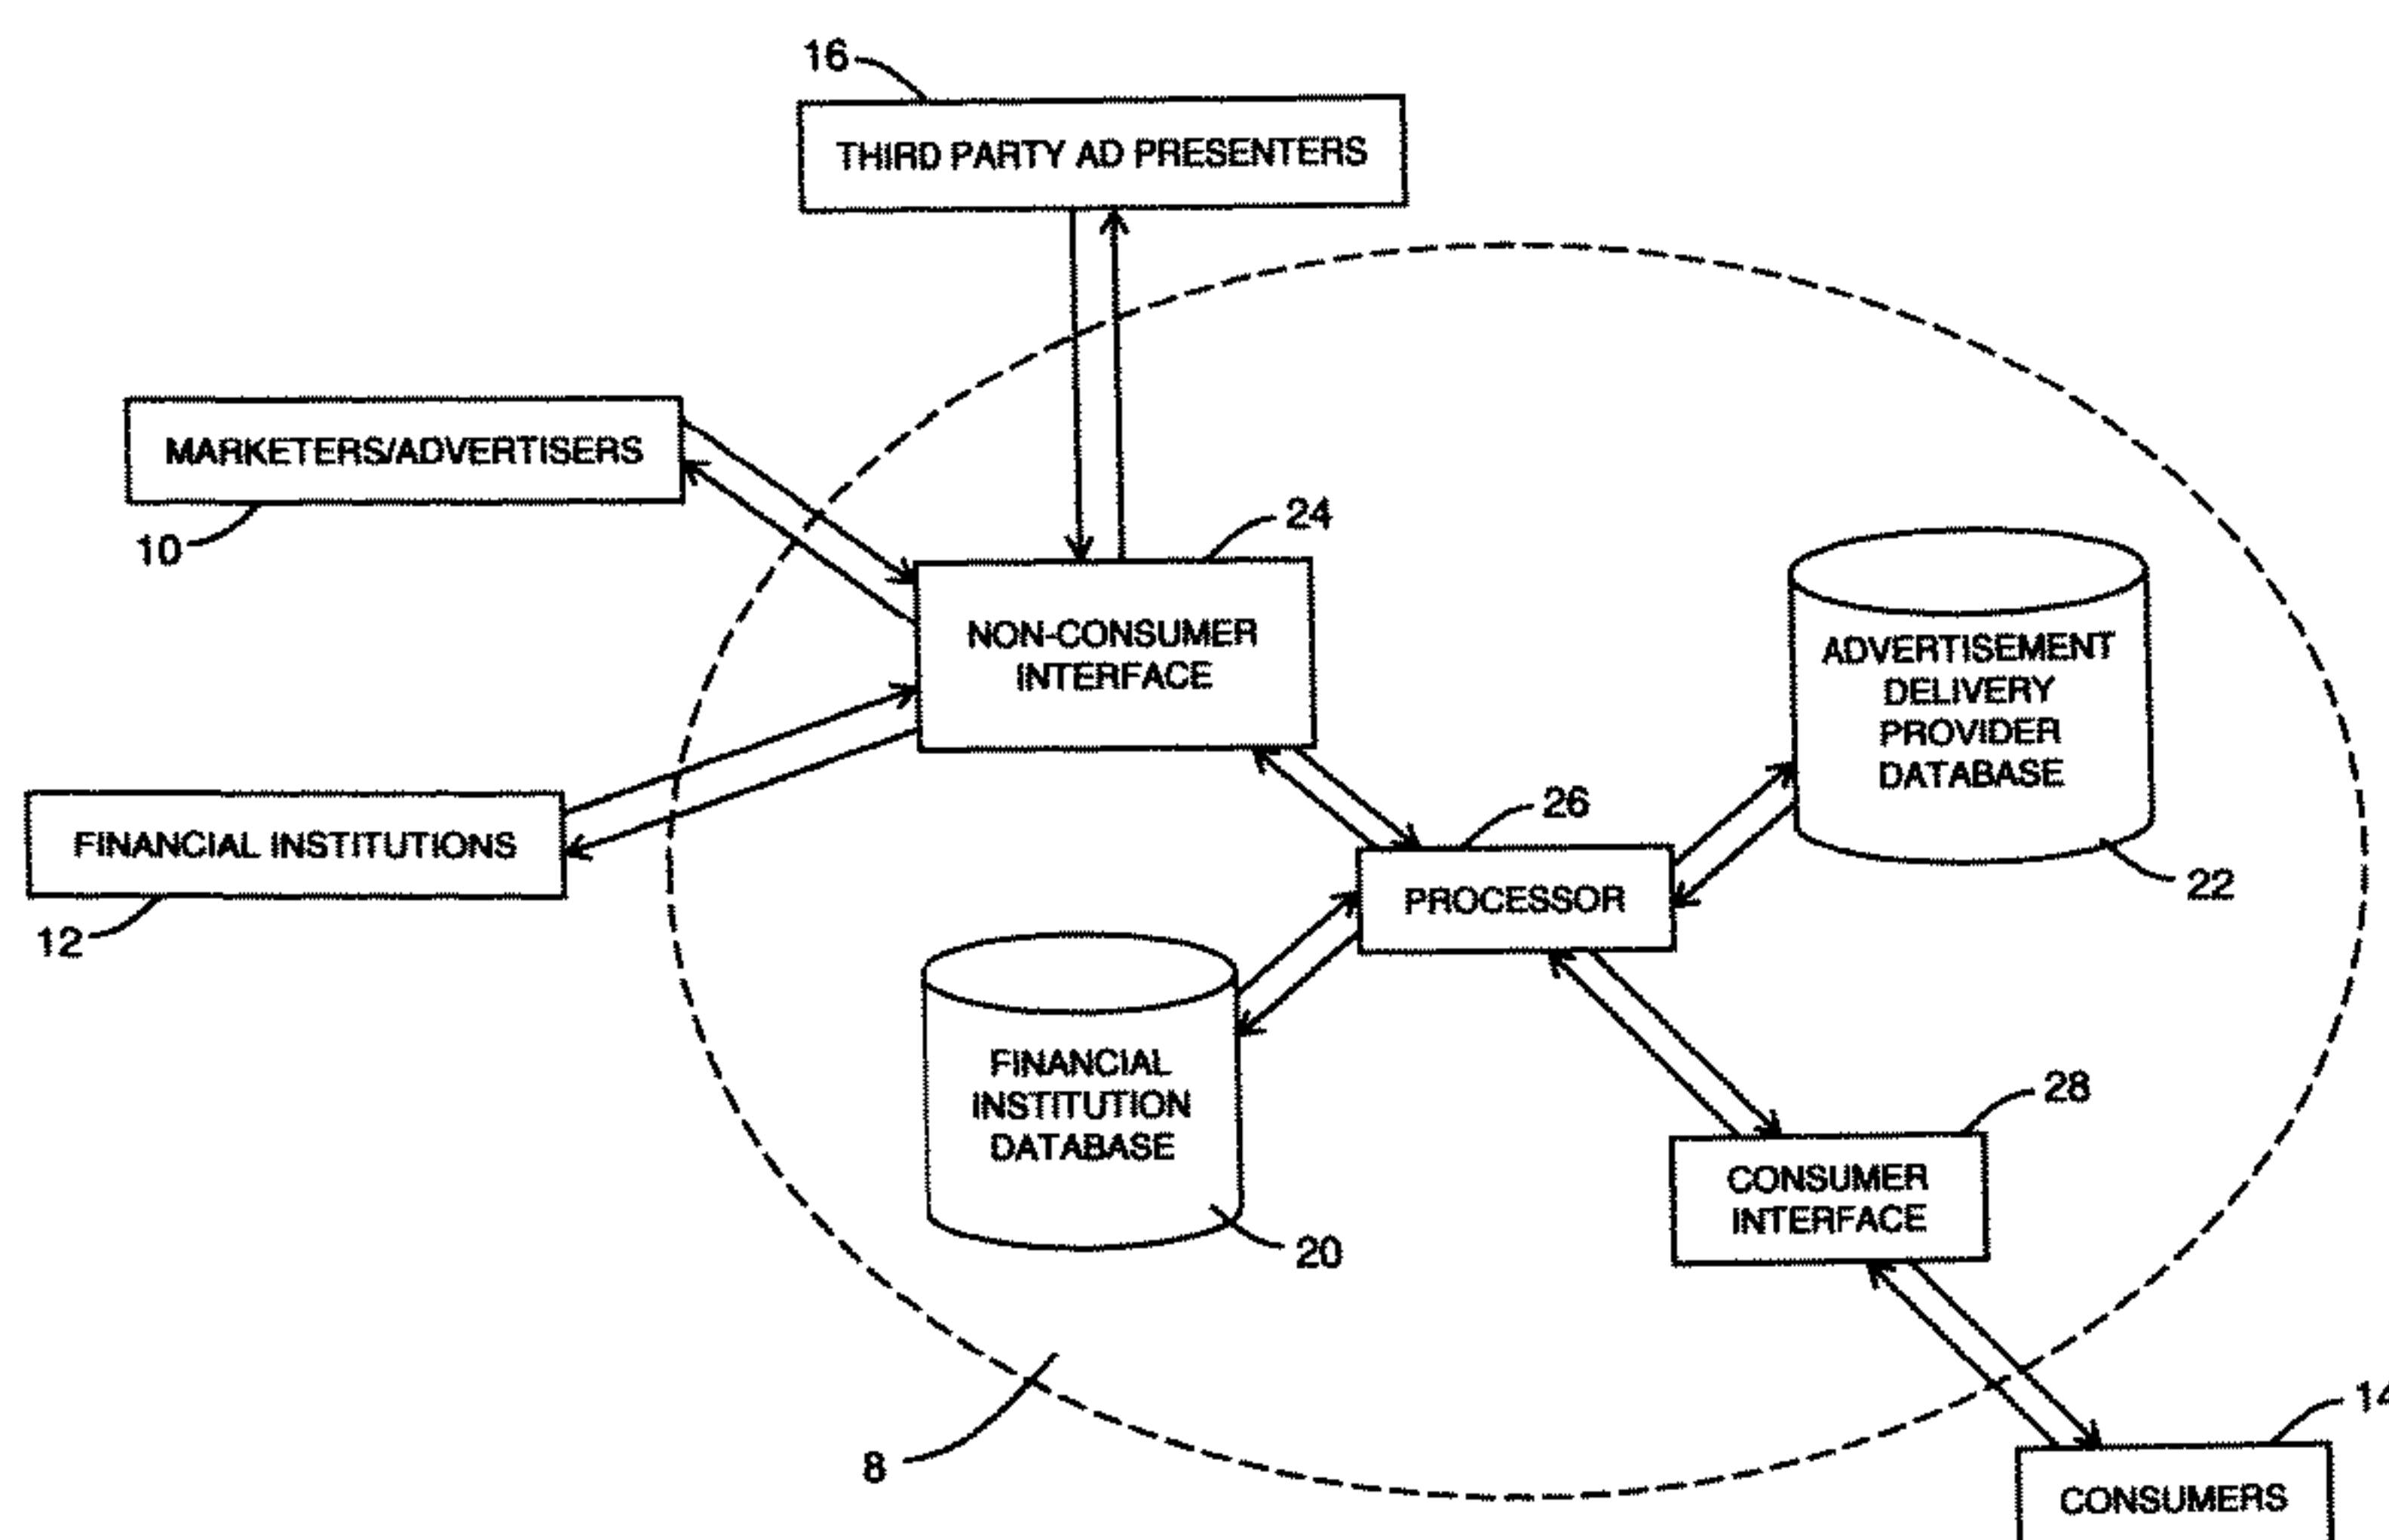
16
THIRD PARTY AD PRESENTERS

MARKETERS/ADVERTISERS
10

24
NON-CONSUMER INTERFACE

ADVERTISEMENT DELIVERY PROVIDER DATABASE
22

FINANCIAL INSTITUTIONS
12

26
PROCESSOR

FINANCIAL INSTITUTION DATABASE
20

28
CONSUMER INTERFACE

8

14
CONSUMERS